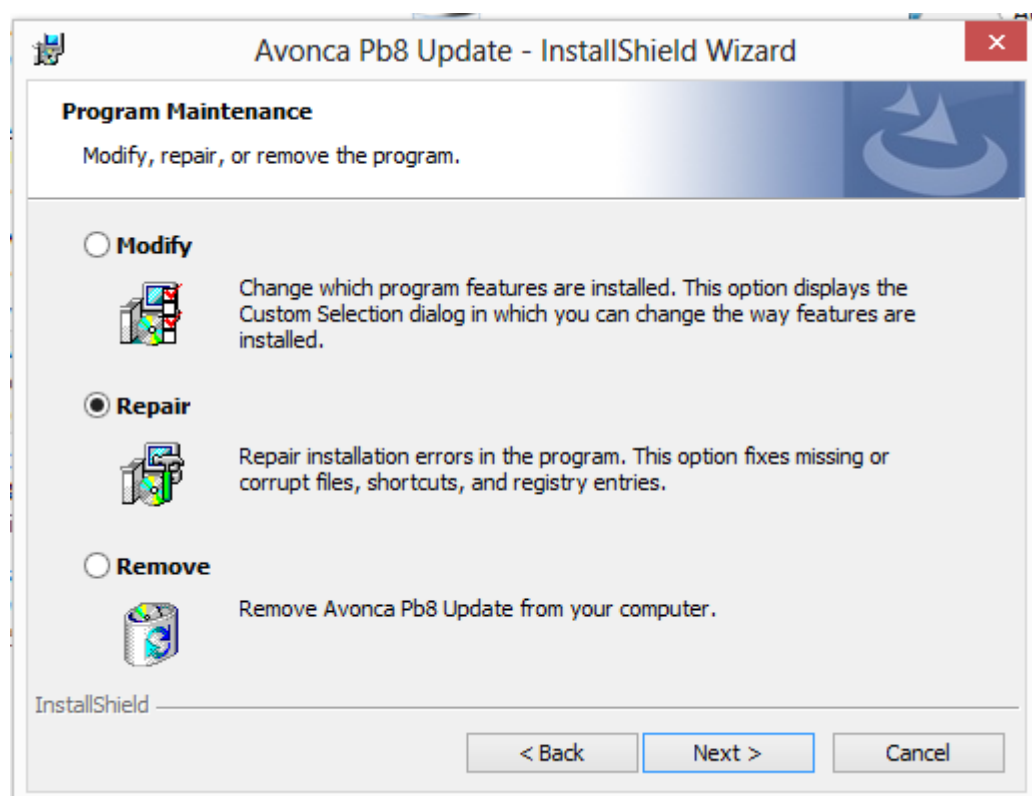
Avonca Pb8 Update - InstallShield Wizard

Program Maintenance

Modify, repair, or remove the program.

Modify

Change which program features are installed. This option displays the Custom Selection dialog in which you can change the way features are installed.

Repair

Repair installation errors in the program. This option fixes missing or corrupt files, shortcuts, and registry entries.

Remove

Remove Avonca Pb8 Update from your computer.

InstallShield

< Back

Next >

Cancel